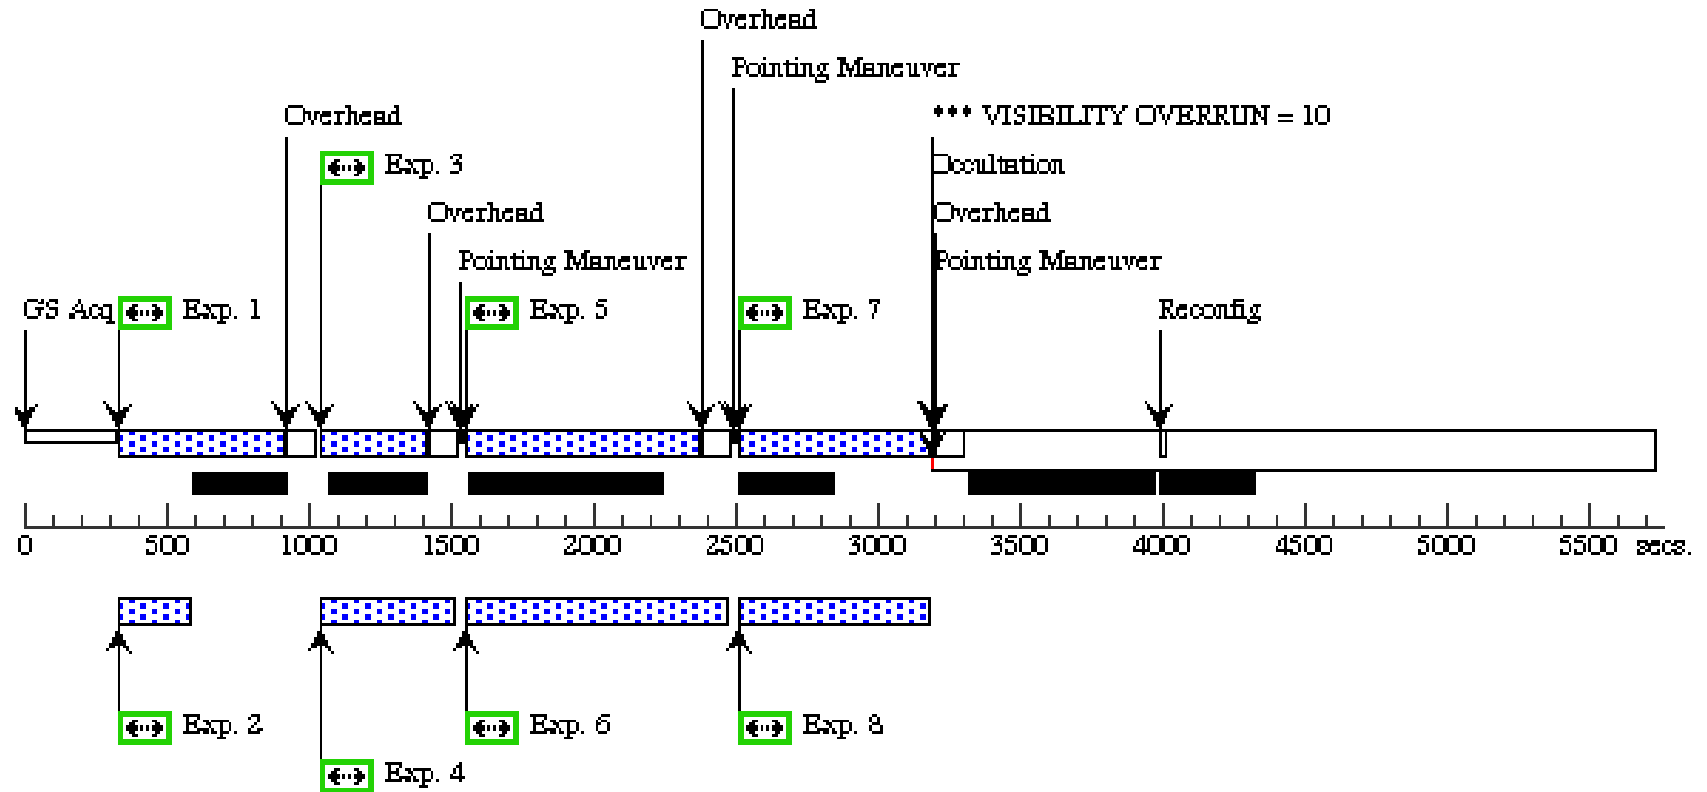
Overhead
Pointing Maneuver
Overhead
Exp. 3
*** VISIBILITY OVERRUN = 10
Occultation
Overhead
Overhead
Pointing Maneuver
Pointing Maneuver
GS Acq
Exp. 1
Exp. 5
Exp. 7
Reconfig
0 500 1000 1500 2000 2500 3000 3500 4000 4500 5000 5500 secs.
Exp. 2
Exp. 6
Exp. 8
Exp. 4